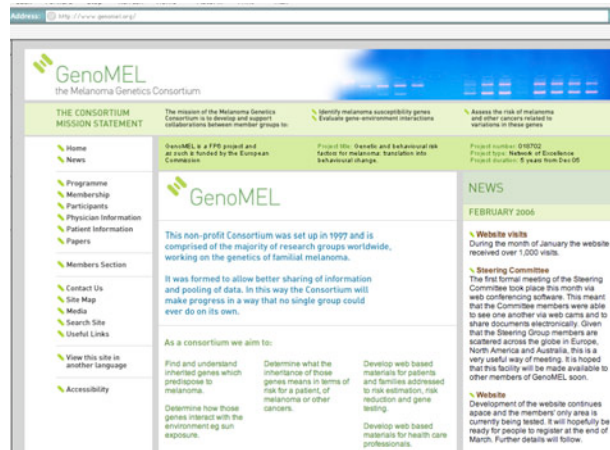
Address: http://www.genomel.org/

GenoMEL
the Melanoma Genetics Consortium

THE CONSORTIUM MISSION STATEMENT

The mission of the Melanoma Genetics Consortium is to develop and support collaborations between member groups to:

Identify melanoma susceptibility genes
Evaluate gene-environment interactions

Assess the risk of melanoma and other cancers related to variations in these genes

Home
News

GenoMEL is a FP6 project and as such is funded by the European Commission

Project title: Genetic and behavioural risk factors for melanoma: translation into behavioural change.

Project number: 018702
Project type: Network of Excellence
Project duration: 5 years from Dec 05

Programme
Membership
Participants
Physician Information
Patient Information
Papers

Members Section

Contact Us
Site Map
Media
Search Site
Useful Links

View this site in another language

Accessibility

GenoMEL

This non-profit Consortium was set up in 1997 and is comprised of the majority of research groups worldwide, working on the genetics of familial melanoma.

It was formed to allow better sharing of information and pooling of data. In this way the Consortium will make progress in a way that no single group could ever do on its own.

As a consortium we aim to:

Find and understand inherited genes which predispose to melanoma.

Determine how those genes interact with the environment eg sun exposure.

Determine what the inheritance of those genes means in terms of risk for a patient, of melanoma or other cancers.

Develop web based materials for patients and families addressed to risk estimation, risk reduction and gene testing.

Develop web based materials for health care professionals.

NEWS

FEBRUARY 2006

Website visits
During the month of January the website received over 1,000 visits.

Steering Committee
The first formal meeting of the Steering Committee took place this month via web conferencing software. This meant that the Committee members were able to see one another via web cams and to share documents electronically. Given that the Steering Group members are scattered across the globe in Europe, North America and Australia, this is a very useful way of meeting. It is hoped that this facility will be made available to other members of GenoMEL soon.

Website
Development of the website continues apace and the members' only area is currently being tested. It will hopefully be ready for people to register at the end of March. Further details will follow.